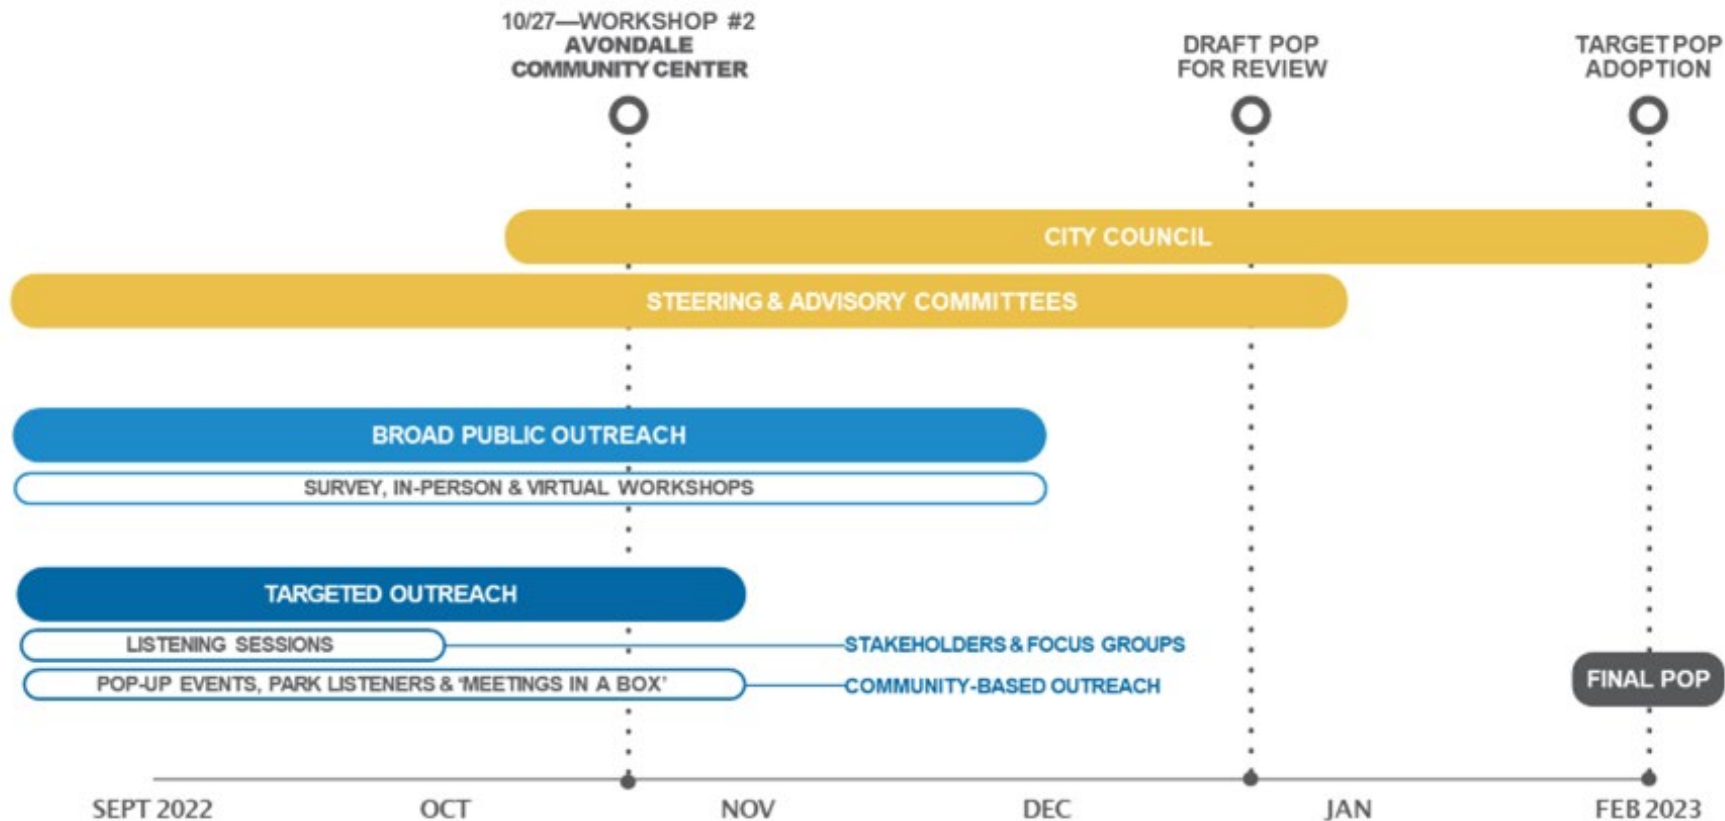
10/27—WORKSHOP #2
AVONDALE
COMMUNITY CENTER

DRAFT POP
FOR REVIEW

TARGET POP
ADOPTION

CITY COUNCIL

STEERING & ADVISORY COMMITTEES

BROAD PUBLIC OUTREACH

SURVEY, IN-PERSON & VIRTUAL WORKSHOPS

TARGETED OUTREACH

LISTENING SESSIONS

STAKEHOLDERS & FOCUS GROUPS

POP-UP EVENTS, PARK LISTENERS & 'MEETINGS IN A BOX'

COMMUNITY-BASED OUTREACH

FINAL POP

SEPT 2022 OCT NOV DEC JAN FEB 2023